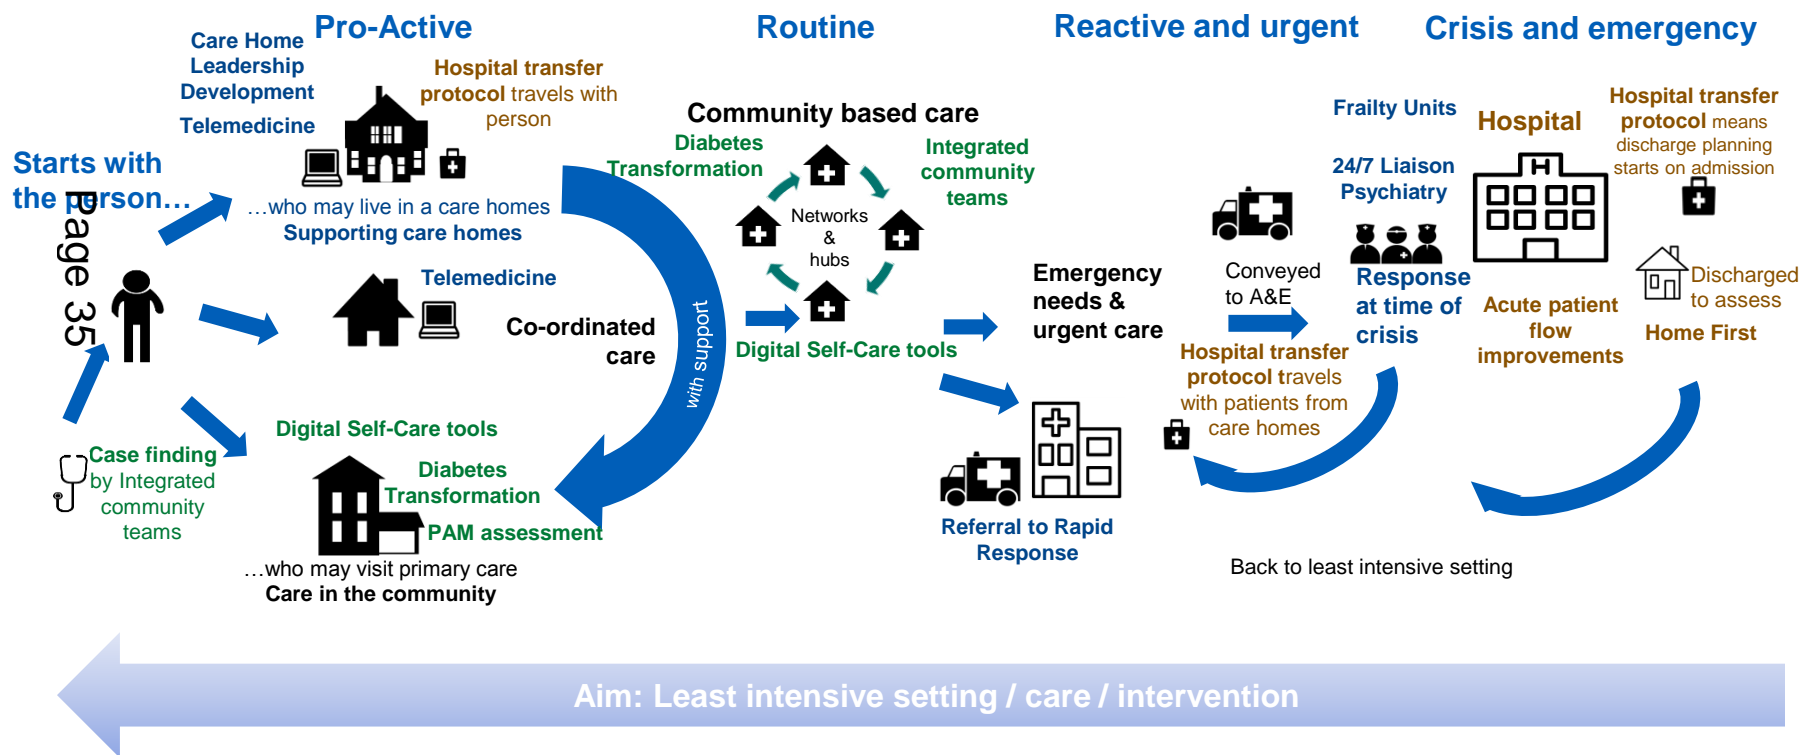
Pro-Active

Routine

Reactive and urgent

Crisis and emergency

Care Home Leadership Development

Telemedicine

Hospital transfer protocol travels with person

Starts with the person…

Page 35

…who may live in a care homes
Supporting care homes

Telemedicine

Co-ordinated care

with support

Digital Self-Care tools

Diabetes Transformation

PAM assessment

Case finding by Integrated community teams

…who may visit primary care
Care in the community

Community based care

Diabetes Transformation

Integrated community teams

Networks & hubs

Digital Self-Care tools

Emergency needs & urgent care

Conveyed to A&E

Referral to Rapid Response

Hospital transfer protocol travels with patients from care homes

Frailty Units

24/7 Liaison Psychiatry

Response at time of crisis

Hospital

Hospital transfer protocol means discharge planning starts on admission

Acute patient flow improvements

Discharged to assess

Home First

Back to least intensive setting

Aim: Least intensive setting / care / intervention